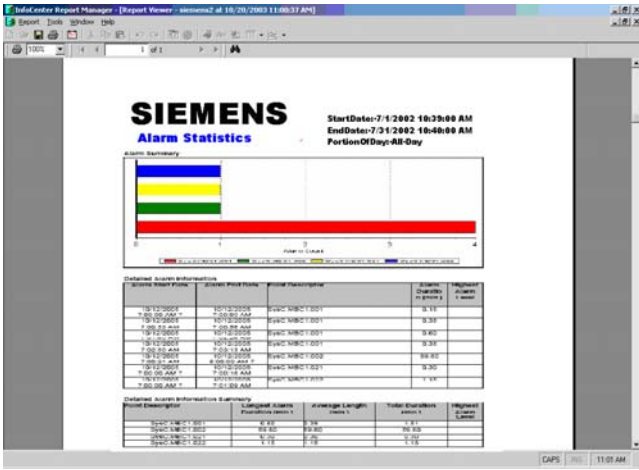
InfoCenter Report Manager - [Report Viewer - siemens2 at 10/20/2003 11:00:37 AM]

Report Tools Window Help

100% 1 of 1

SIEMENS

Alarm Statistics

StartDate:-7/1/2002 10:39:00 AM
EndDate:-7/31/2002 10:40:00 AM
PortionOfDay:-All-Day

Alarm Summary

0 1 2 3 4

Alarm Count

Detailed Alarm Information

| Alarm Start Time | Alarm Post Time | Point Descriptor | Alarm Duration | Highest Alarm Level |
|---|---|---|---|---|
| 10/12/2001 7:00:00 AM | 10/12/2005 7:00:00 AM | SysC.MBC1.001 | 0.10 | |
| 10/12/2001 7:00:33 AM | 10/12/2005 7:00:56 AM | SysC.MBC1.001 | 0.30 | |
| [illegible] | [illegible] | SysC.MBC1.001 | 0.60 | |
| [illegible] | 10/12/2005 7:00:13 AM | SysC.MBC1.001 | 0.35 | |
| 10/12/2001 7:00:31 AM | 10/12/2005 8:00:00 AM | SysC.MBC1.002 | 59.60 | |
| 10/12/2001 7:00:00 AM | 10/12/2005 7:00:18 AM | SysC.MBC1.021 | 0.30 | |
| 10/12/2001 7:00:00 AM | 10/12/2005 7:01:09 AM | SysC.MBC1.022 | 1.15 | |

Detailed Alarm Information Summary

| Point Descriptor | Longest Alarm | Average Length | Total Duration | Highest Alarm Level |
|---|---|---|---|---|
| SysC.MBC1.001 | 0.60 | 0.34 | 1.51 | |
| SysC.MBC1.002 | 59.60 | 59.60 | 76.60 | |
| SysC.MBC1.021 | 0.30 | 0.30 | 0.30 | |
| SysC.MBC1.022 | 1.15 | 1.15 | 1.15 | |

CAPS 11:01 AM